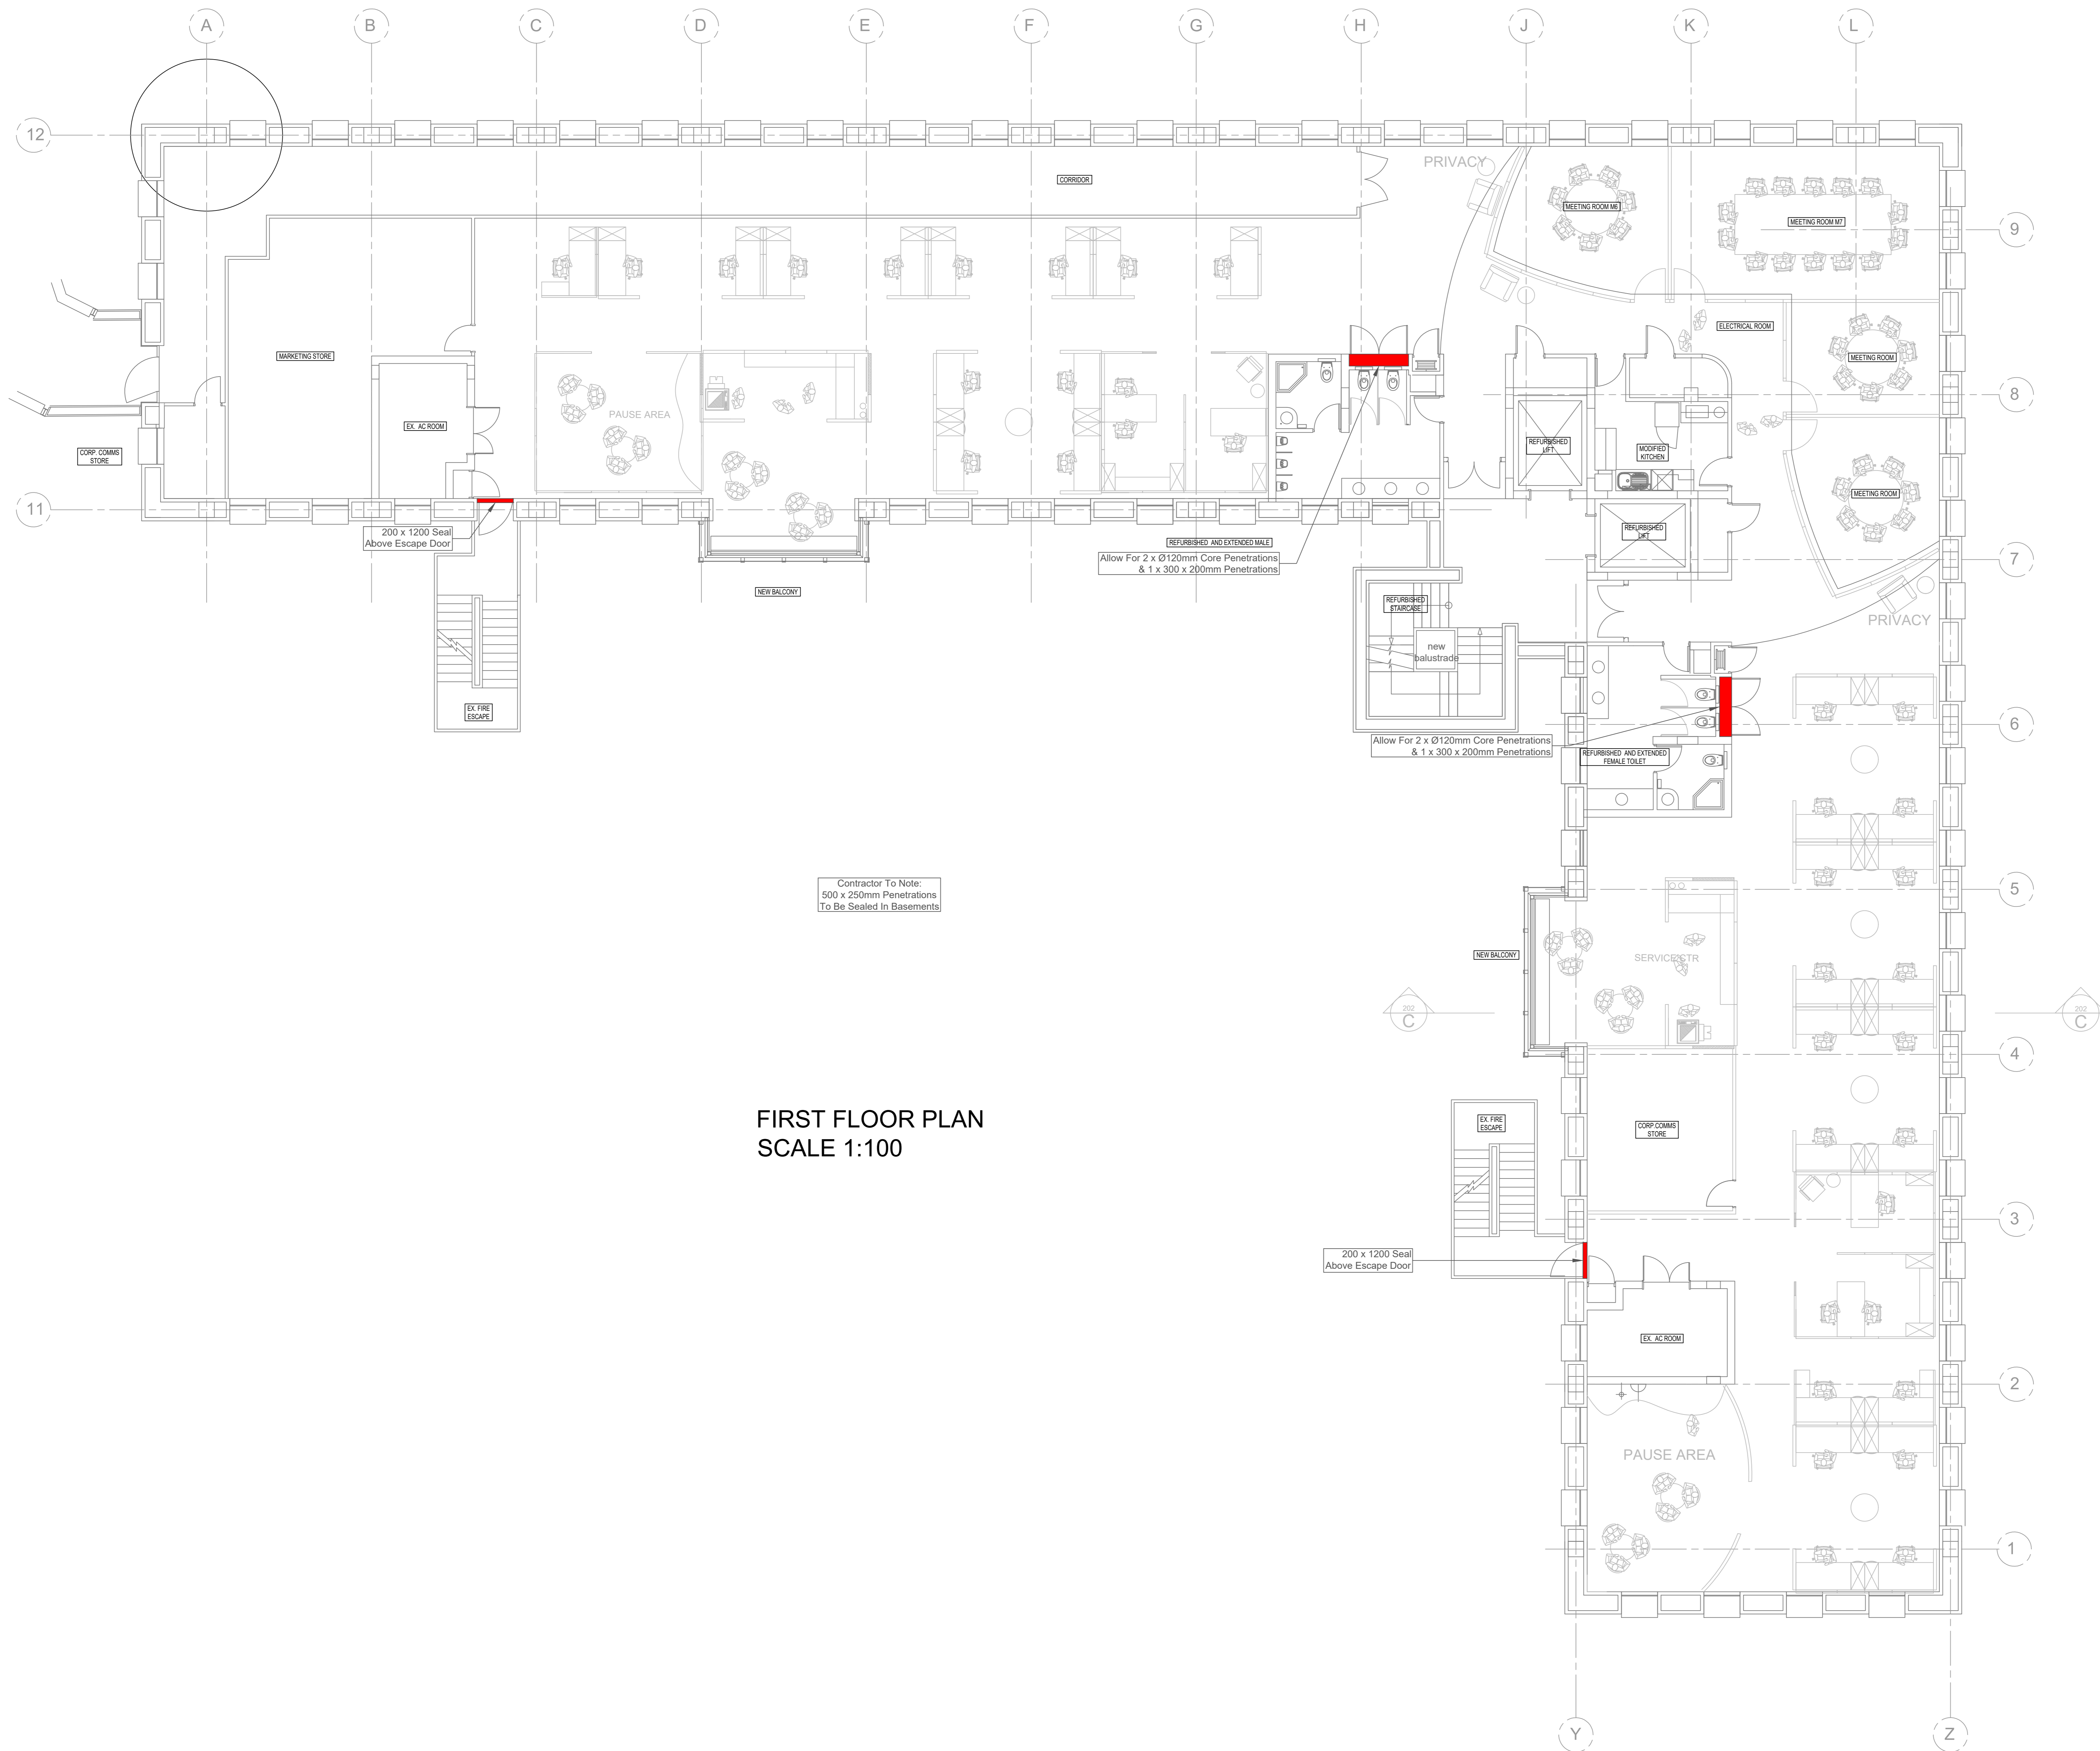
A B C D E F G H J K L

12

CORRIDOR

PRIVACY

MEETING ROOM M6

MEETING ROOM M7

9

MARKETING STORE

ELECTRICAL ROOM

MEETING ROOM

EX. AC ROOM

PAUSE AREA

8

CORP. COMMS STORE

REFURBISHED LIFT

MODIFIED KITCHEN

MEETING ROOM

11

REFURBISHED LIFT

200 x 1200 Seal Above Escape Door

REFURBISHED AND EXTENDED MALE

Allow For 2 x Ø120mm Core Penetrations & 1 x 300 x 200mm Penetrations

7

NEW BALCONY

REFURBISHED STAIRCASE

new balustrade

PRIVACY

EX. FIRE ESCAPE

6

Allow For 2 x Ø120mm Core Penetrations & 1 x 300 x 200mm Penetrations

REFURBISHED AND EXTENDED FEMALE TOILET

5

Contractor To Note: 500 x 250mm Penetrations To Be Sealed In Basements

NEW BALCONY

SERVICE CTR

202 C

202 C

4

FIRST FLOOR PLAN
SCALE 1:100

EX. FIRE ESCAPE

CORP. COMMS STORE

3

200 x 1200 Seal Above Escape Door

EX. AC ROOM

2

PAUSE AREA

1

Y Z